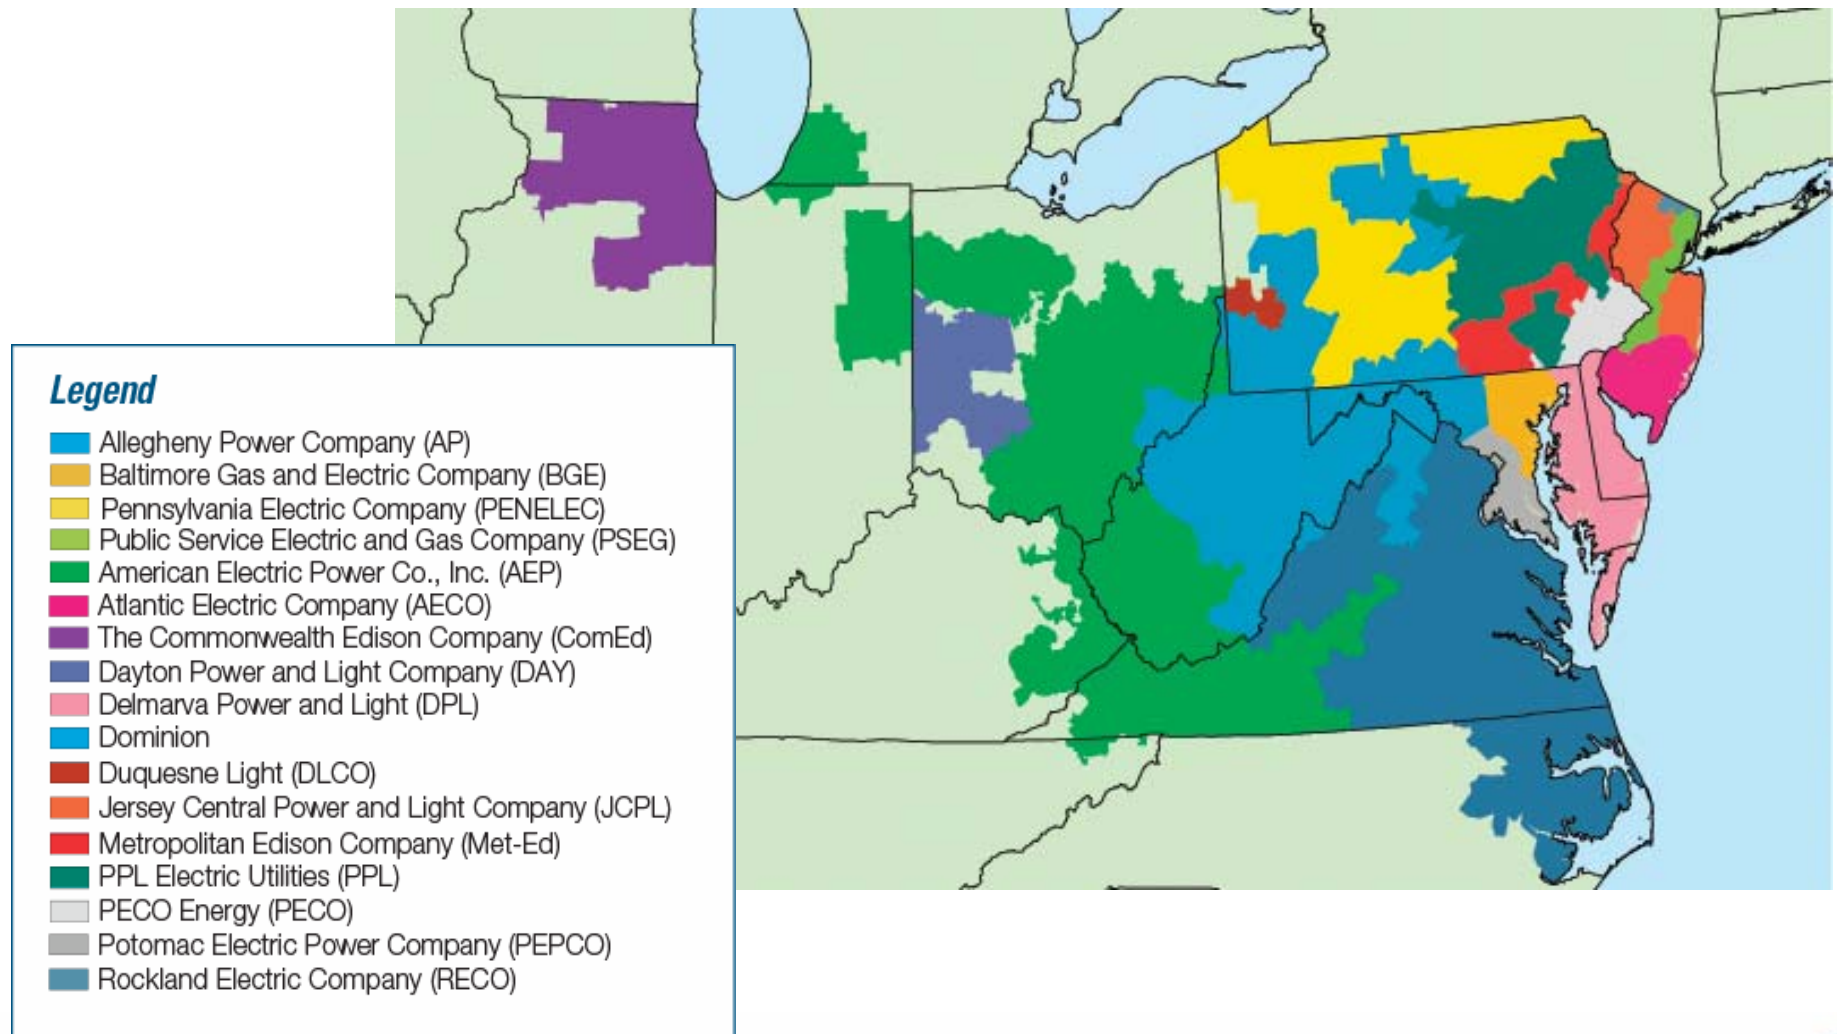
Legend

Allegheny Power Company (AP)
Baltimore Gas and Electric Company (BGE)
Pennsylvania Electric Company (PENELEC)
Public Service Electric and Gas Company (PSEG)
American Electric Power Co., Inc. (AEP)
Atlantic Electric Company (AECO)
The Commonwealth Edison Company (ComEd)
Dayton Power and Light Company (DAY)
Delmarva Power and Light (DPL)
Dominion
Duquesne Light (DLCO)
Jersey Central Power and Light Company (JCPL)
Metropolitan Edison Company (Met-Ed)
PPL Electric Utilities (PPL)
PECO Energy (PECO)
Potomac Electric Power Company (PEPCO)
Rockland Electric Company (RECO)